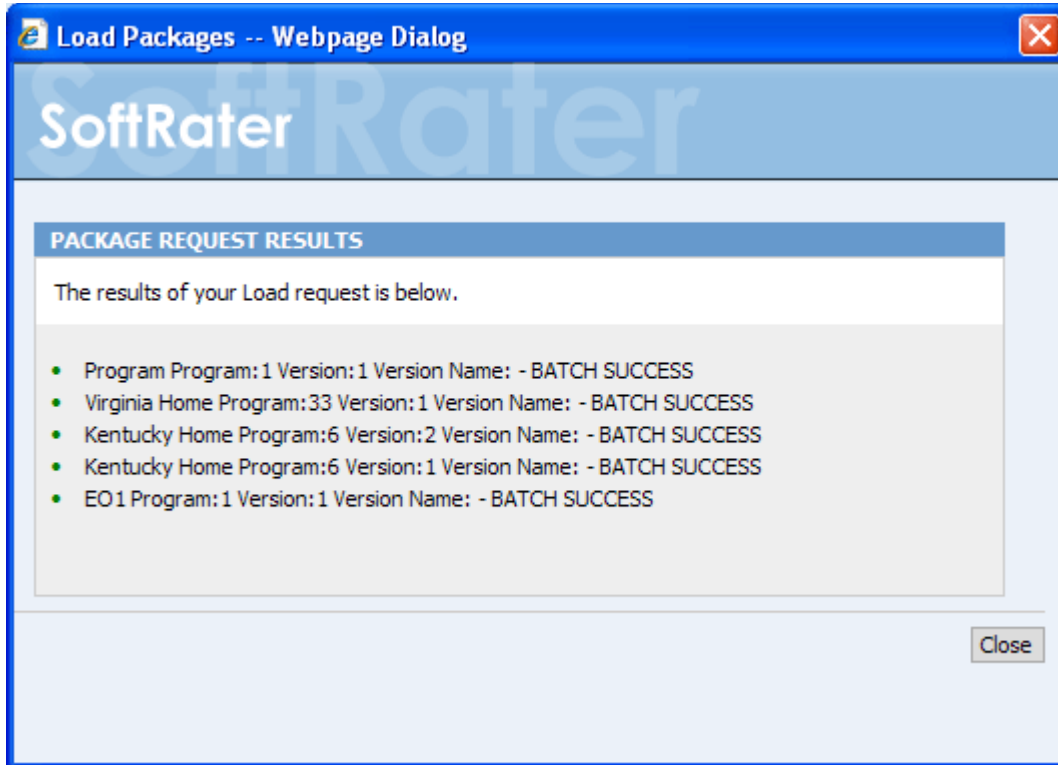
Load Packages -- Webpage Dialog

SoftRater

PACKAGE REQUEST RESULTS

The results of your Load request is below.

- Program Program:1 Version:1 Version Name: - BATCH SUCCESS
- Virginia Home Program:33 Version:1 Version Name: - BATCH SUCCESS
- Kentucky Home Program:6 Version:2 Version Name: - BATCH SUCCESS
- Kentucky Home Program:6 Version:1 Version Name: - BATCH SUCCESS
- EO1 Program:1 Version:1 Version Name: - BATCH SUCCESS

Close